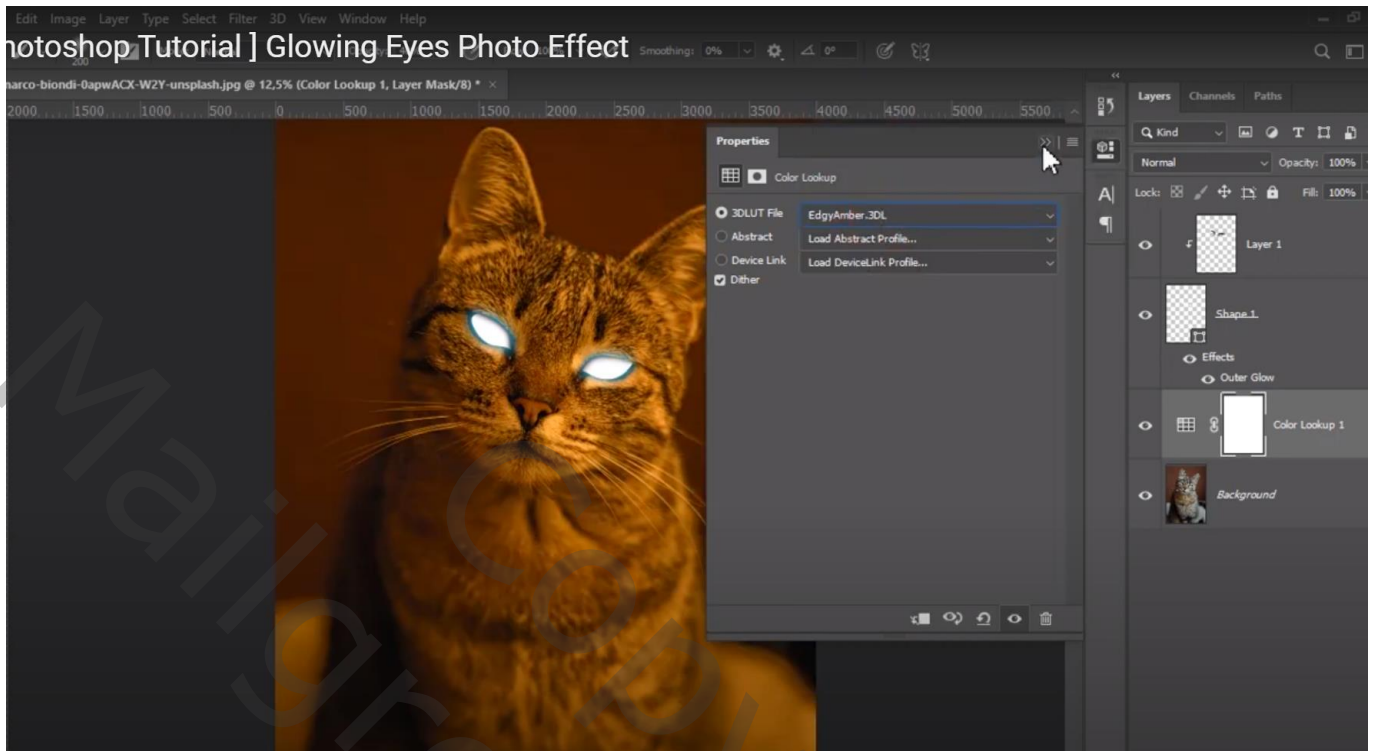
Edit Image Layer Type Select Filter 3D View Window Help

hotoshop Tutorial ] Glowing Eyes Photo Effect Smoothing: 0%

marco-biondi-0apwACX-W2Y-unsplash.jpg @ 12,5% (Color Lookup 1, Layer Mask/8) *

2000 1500 1000 500 0 500 1000 1500 2000 2500 3000 3500 4000 4500 5000 5500

Properties

Color Lookup

3DLUT File EdgyAmber.3DL

Abstract Load Abstract Profile...

Device Link Load DeviceLink Profile...

Dither

Layers Channels Paths

Kind

Normal Opacity: 100%

Lock: Fill: 100%

Layer 1

Shape 1

Effects

Outer Glow

Color Lookup 1

Background